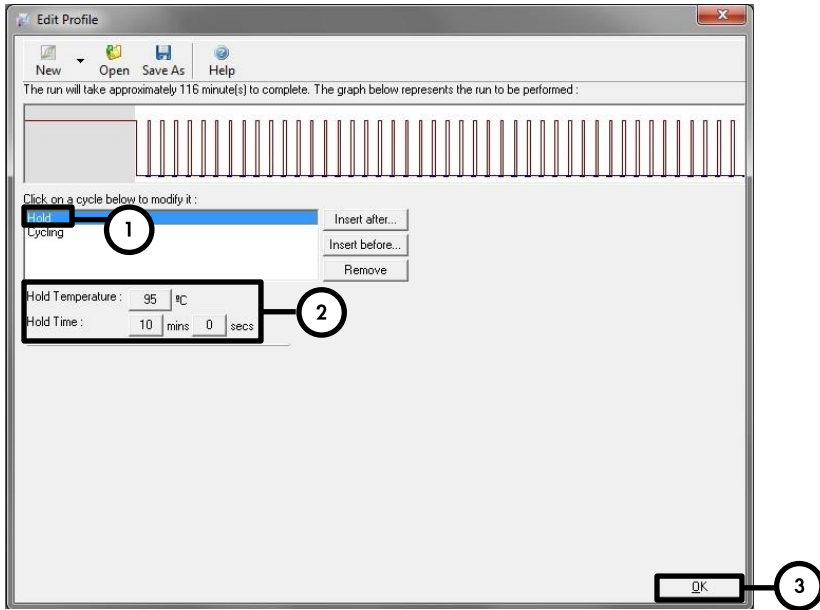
Edit Profile

New Open Save As Help

The run will take approximately 116 minute(s) to complete. The graph below represents the run to be performed :

Click on a cycle below to modify it :

Hold
Cycling

Insert after...
Insert before...
Remove

1

Hold Temperature : 95 ºC
Hold Time : 10 mins 0 secs

2

OK

3